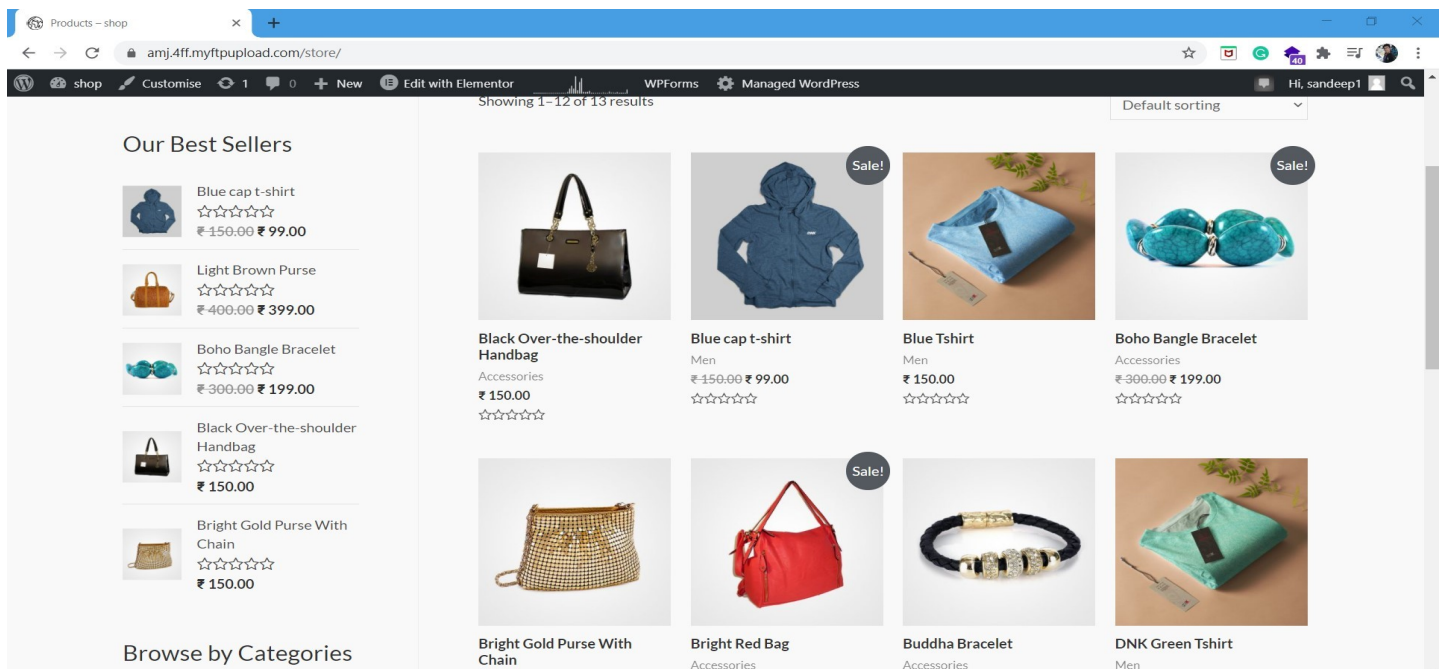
Products – shop ×

amj.4ff.myftpupload.com/store/

40

shop Customise 1 0 + New Edit with Elementor WPForms Managed WordPress Hi, sandeep1

Showing 1–12 of 13 results

Default sorting

Our Best Sellers

Blue cap t-shirt
~~₹ 150.00~~ ₹ 99.00

Light Brown Purse
~~₹ 400.00~~ ₹ 399.00

Boho Bangle Bracelet
~~₹ 300.00~~ ₹ 199.00

Black Over-the-shoulder Handbag
₹ 150.00

Bright Gold Purse With Chain
₹ 150.00

Browse by Categories

Sale!

Sale!

Black Over-the-shoulder Handbag
Accessories
₹ 150.00

Blue cap t-shirt
Men
~~₹ 150.00~~ ₹ 99.00

Blue Tshirt
Men
₹ 150.00

Boho Bangle Bracelet
Accessories
~~₹ 300.00~~ ₹ 199.00

Sale!

Bright Gold Purse With Chain

Bright Red Bag
Accessories

Buddha Bracelet
Accessories

DNK Green Tshirt
Men